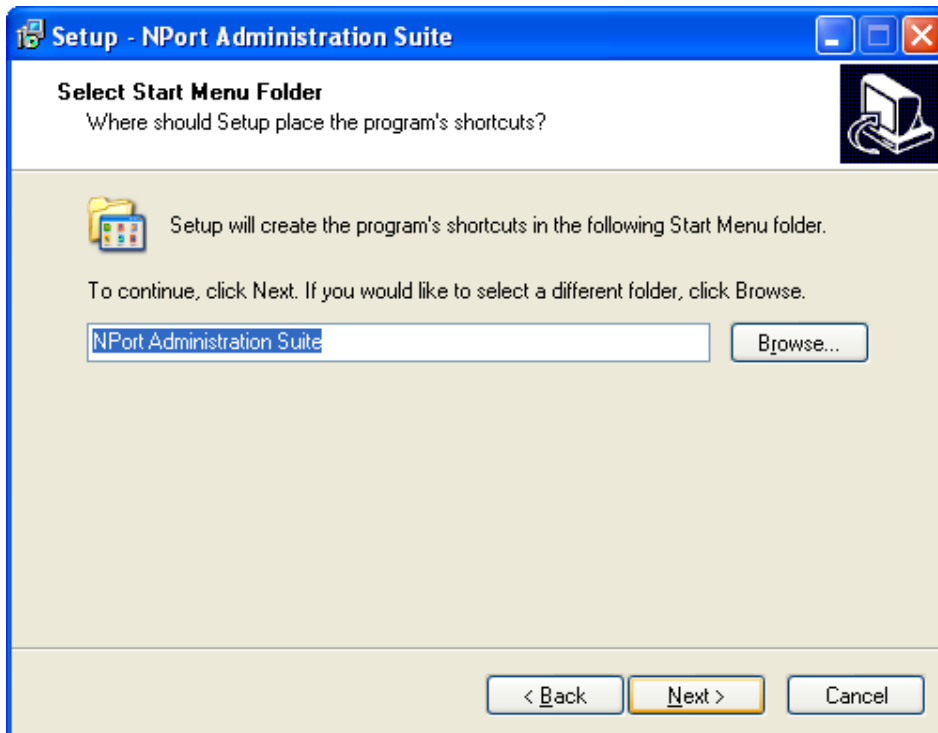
Setup - NPort Administration Suite

Select Start Menu Folder
Where should Setup place the program's shortcuts?

Setup will create the program's shortcuts in the following Start Menu folder.

To continue, click Next. If you would like to select a different folder, click Browse.

NPort Administration Suite

Browse...

< Back

Next >

Cancel